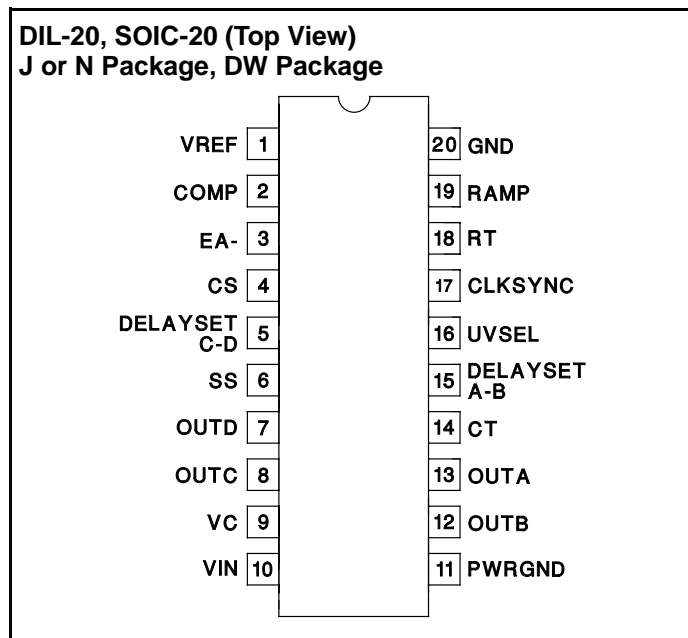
DIL-20, SOIC-20 (Top View)
J or N Package, DW Package

VREF 1
COMP 2
EA- 3
CS 4
DELAYSET C-D 5
SS 6
OUTD 7
OUTC 8
VC 9
VIN 10

20 GND
19 RAMP
18 RT
17 CLKSYNC
16 UVSEL
15 DELAYSET A-B
14 CT
13 OUTA
12 OUTB
11 PWRGND